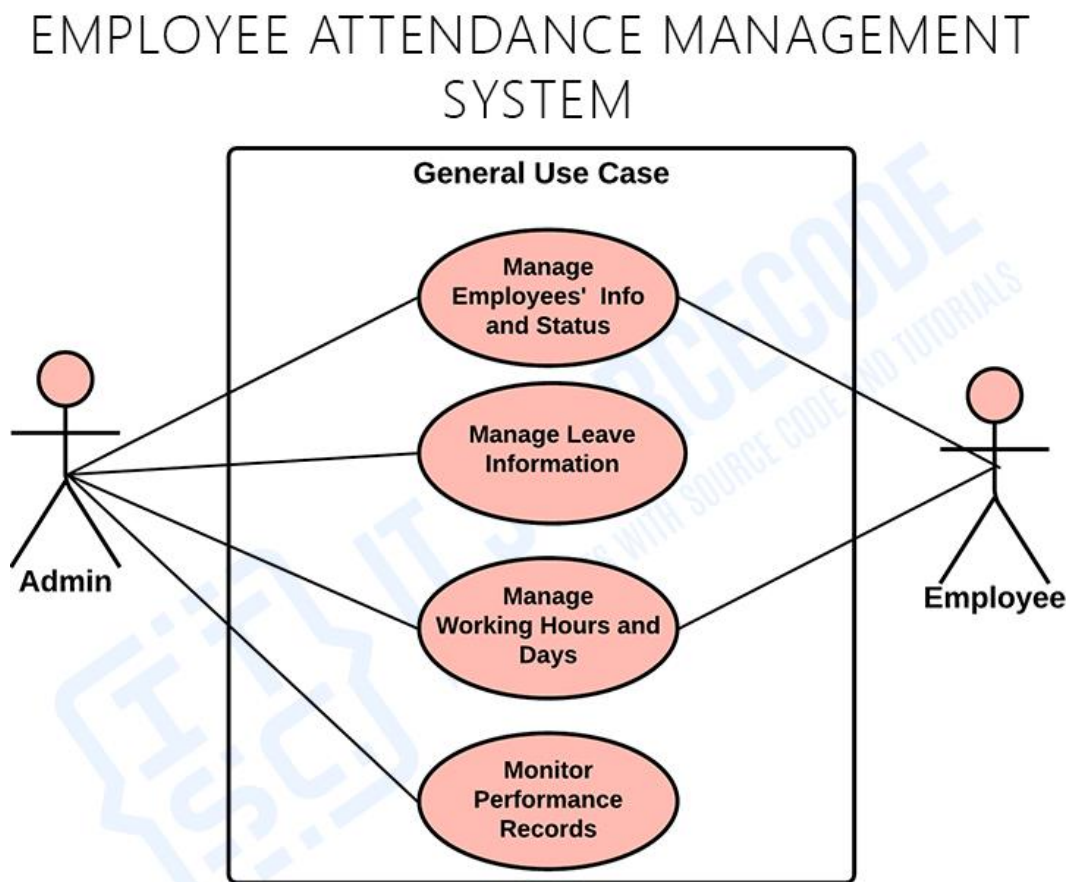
EMPLOYEE ATTENDANCE MANAGEMENT SYSTEM

General Use Case

Manage Employees' Info and Status

Manage Leave Information

Manage Working Hours and Days

Monitor Performance Records

Admin

Employee

IT SOURCECODE
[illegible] WITH SOURCE CODE AND TUTORIALS